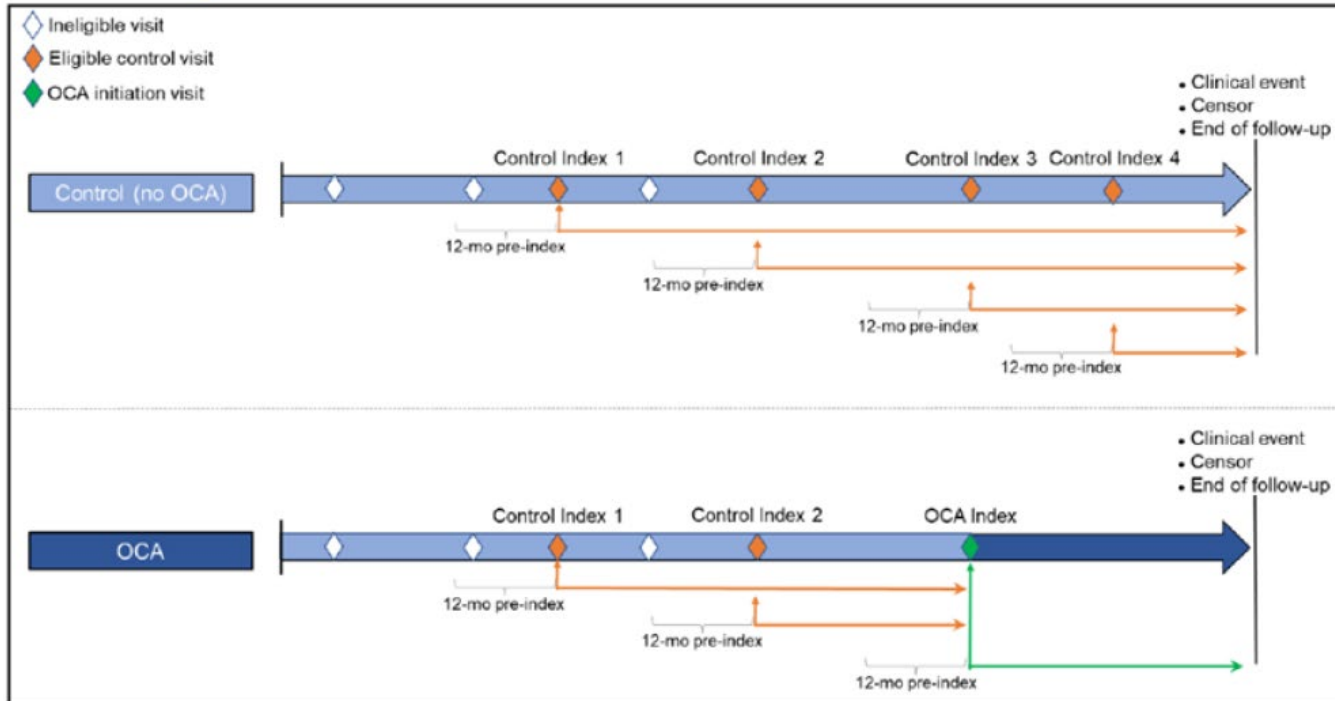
Ineligible visit
Eligible control visit
OCA initiation visit

Clinical event
Censor
End of follow-up

Control (no OCA)

Control Index 1
Control Index 2
Control Index 3
Control Index 4

12-mo pre-index
12-mo pre-index
12-mo pre-index
12-mo pre-index

Clinical event
Censor
End of follow-up

OCA

Control Index 1
Control Index 2
OCA Index

12-mo pre-index
12-mo pre-index
12-mo pre-index